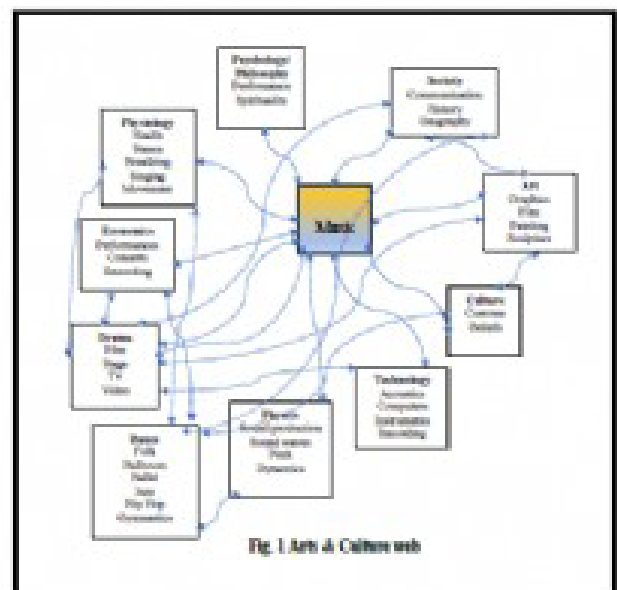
Psychology/ Philosophy
Performance
Spirituality

Society
Communication
History
Geography

Physiology
Health
Dance
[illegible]
Singing
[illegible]

Music

Art
Graphics
Film
Painting
Sculpture

Economics
Performance
Concerts
Recording

Culture
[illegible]
Beliefs

Drama
Film
Stage
TV
Video

Technology
Acoustics
Computers
Instruments
Recording

Physics
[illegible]
Sound waves
Pitch
Dynamics

Dance
Folk
Ballroom
Ballet
Jazz
Hip Hop
Gymnastics

Fig. 1 Arts & Culture web